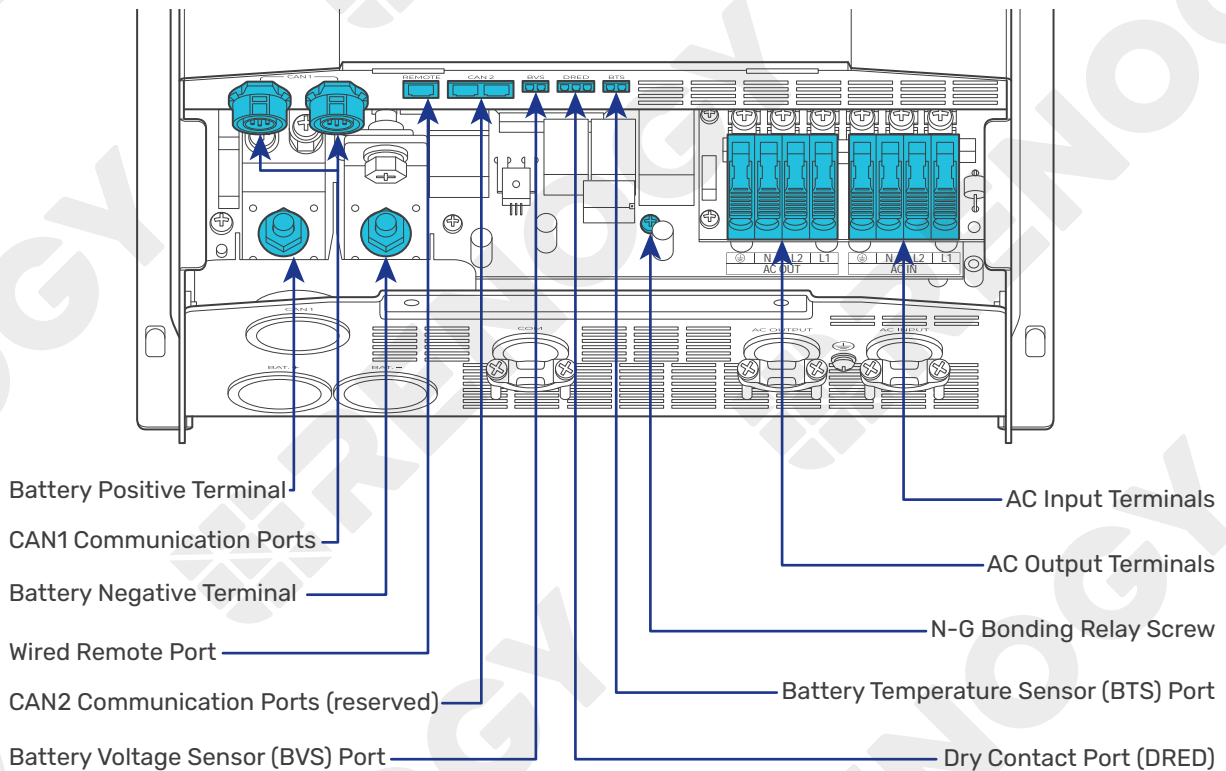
CAN 1
REMOTE
CAN 2
BVS
DRED
BTS

N L2 L1
AC OUT
N L2 L1
AC IN

CAN 1
COM
AC OUTPUT
AC INPUT
BAT +
BAT −

Battery Positive Terminal
CAN1 Communication Ports
Battery Negative Terminal
Wired Remote Port
CAN2 Communication Ports (reserved)
Battery Voltage Sensor (BVS) Port

AC Input Terminals
AC Output Terminals
N-G Bonding Relay Screw
Battery Temperature Sensor (BTS) Port
Dry Contact Port (DRED)

RENOGY